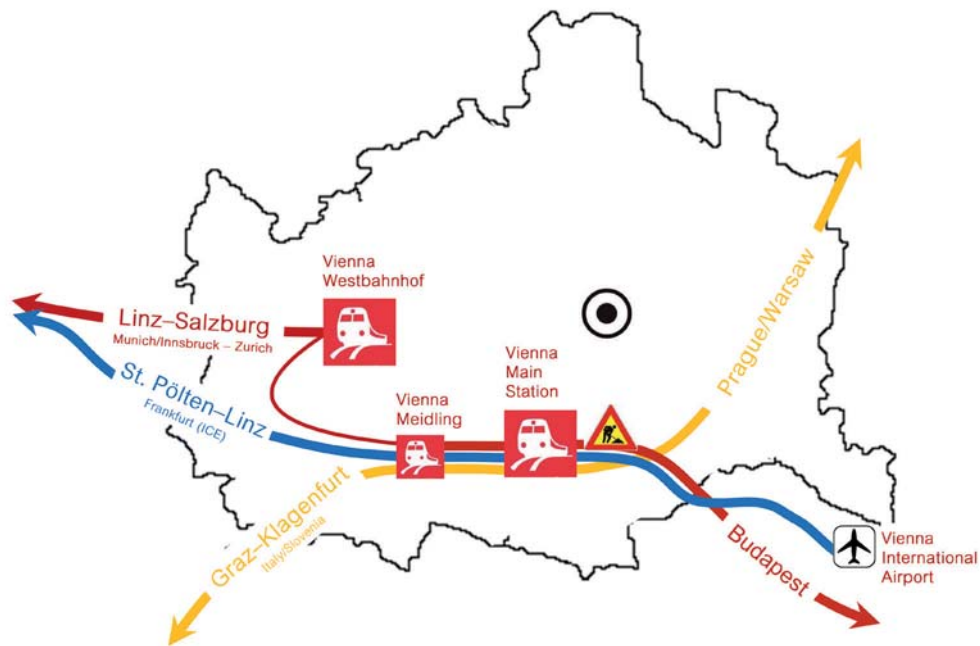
Vienna Westbahnhof

Linz–Salzburg
Munich/Innsbruck – Zurich

St. Pölten–Linz
Frankfurt (ICE)

Vienna Meidling

Vienna Main Station

Prague/Warsaw

Graz–Klagenfurt
Italy/Slovenia

Budapest

Vienna International Airport